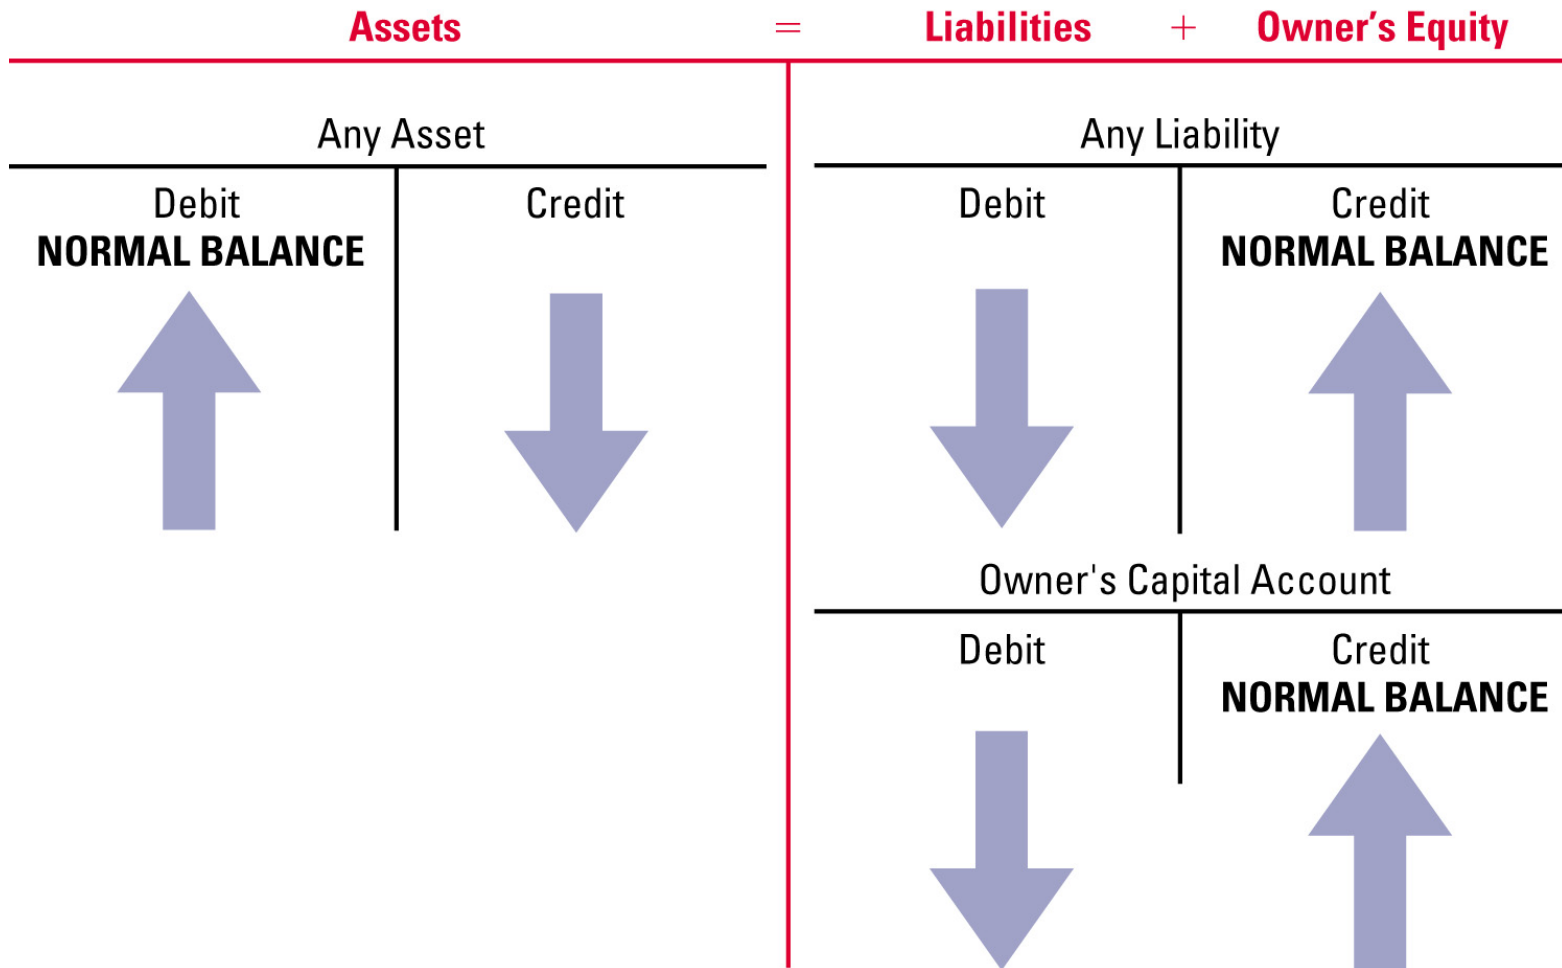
Assets = Liabilities + Owner's Equity

Any Asset

| Debit NORMAL BALANCE | Credit |
|---|---|

Any Liability

| Debit | Credit NORMAL BALANCE |
|---|---|

Owner's Capital Account

| Debit | Credit NORMAL BALANCE |
|---|---|